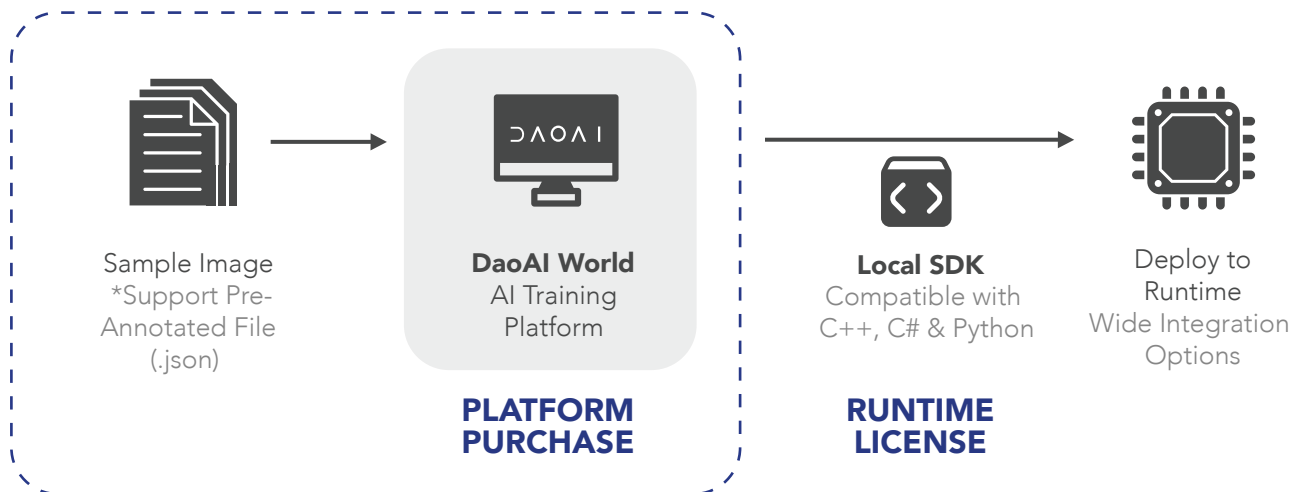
Sample Image
*Support Pre-Annotated File (.json)

DAOAI

DaoAI World
AI Training Platform

PLATFORM PURCHASE

Local SDK
Compatible with C++, C# & Python

RUNTIME LICENSE

Deploy to Runtime
Wide Integration Options